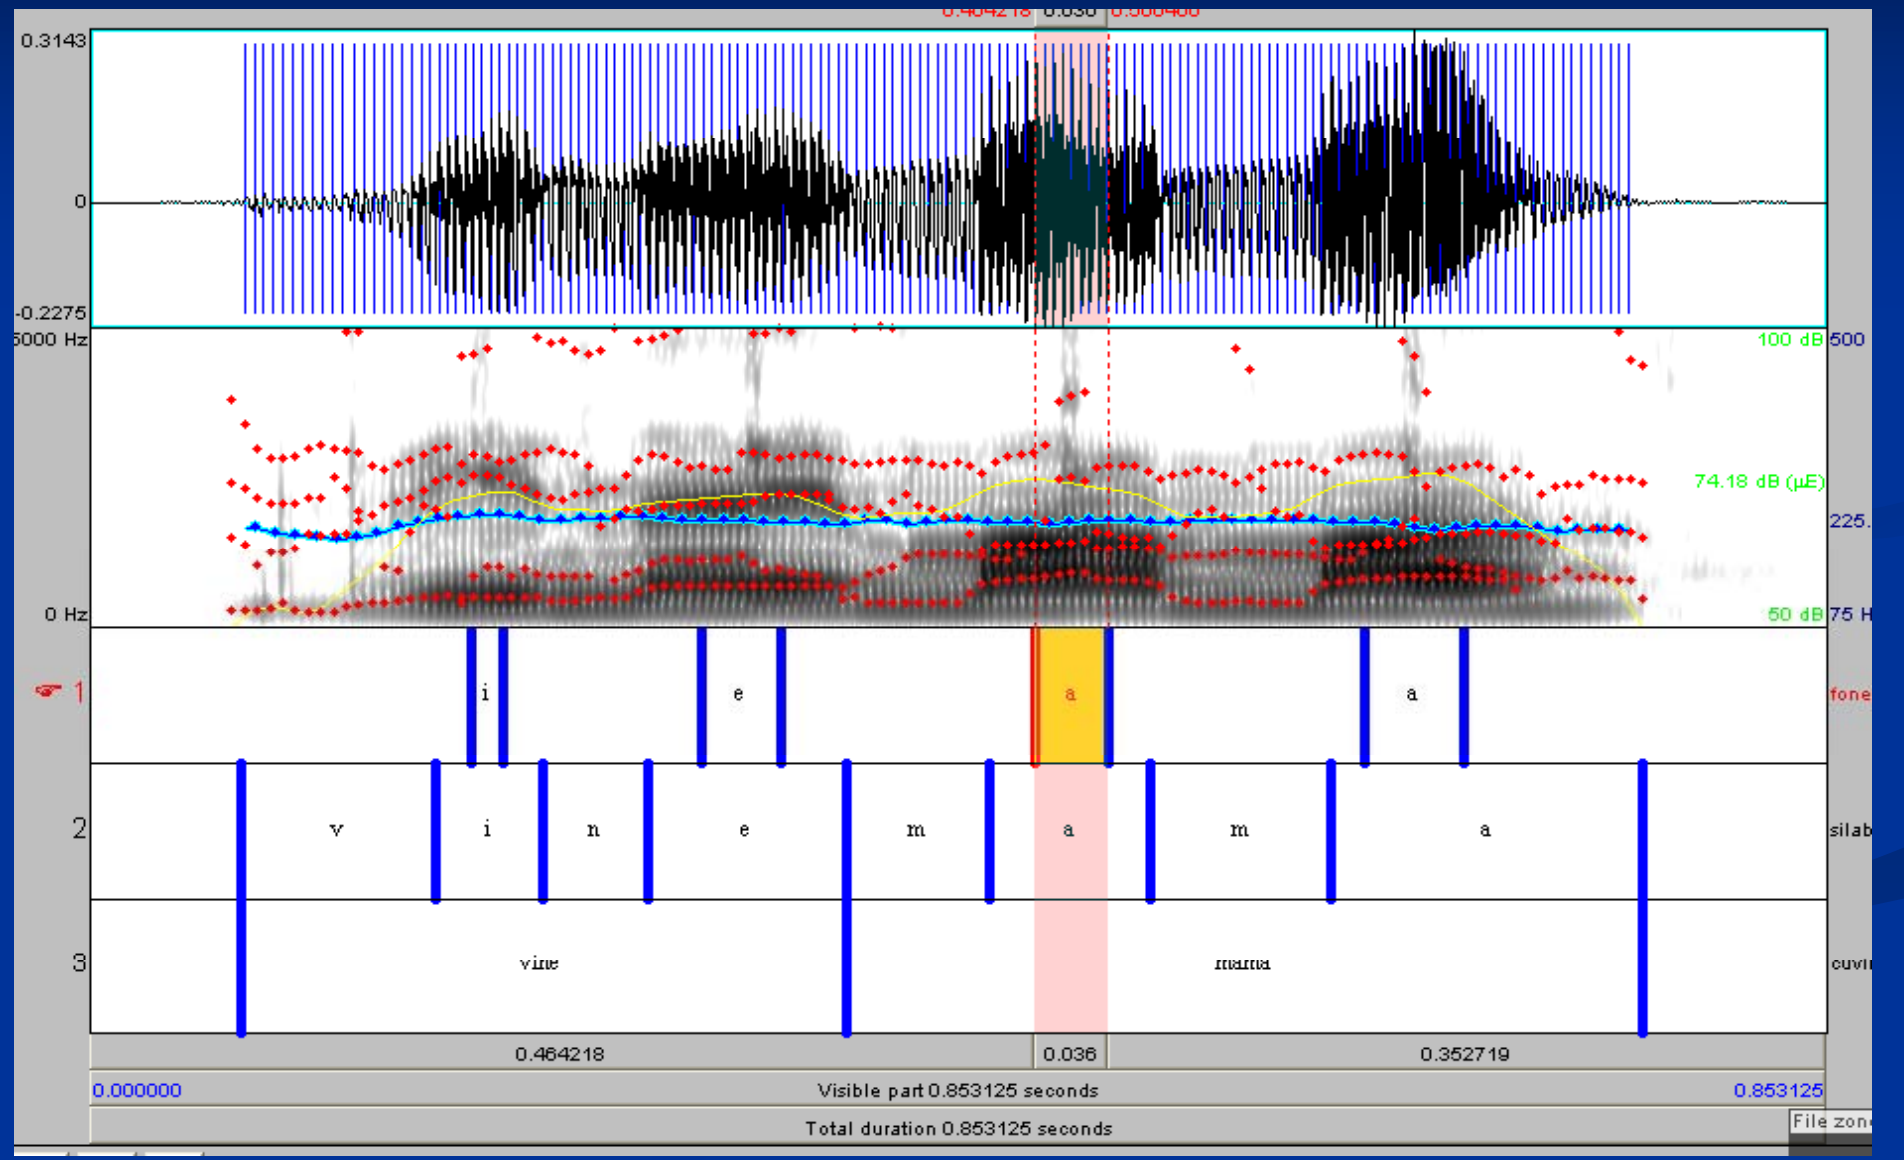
0.464218 0.036 0.500466

0.3143

0

-0.2275

5000 Hz

0 Hz

100 dB 500

74.18 dB (μE)

225.

50 dB 75 H

1

i e a a

fone

2

v i n e m a m a

silab

3

vine mama

cuvi

0.464218 0.036 0.352719

0.000000 Visible part 0.853125 seconds 0.853125

Total duration 0.853125 seconds

File zon